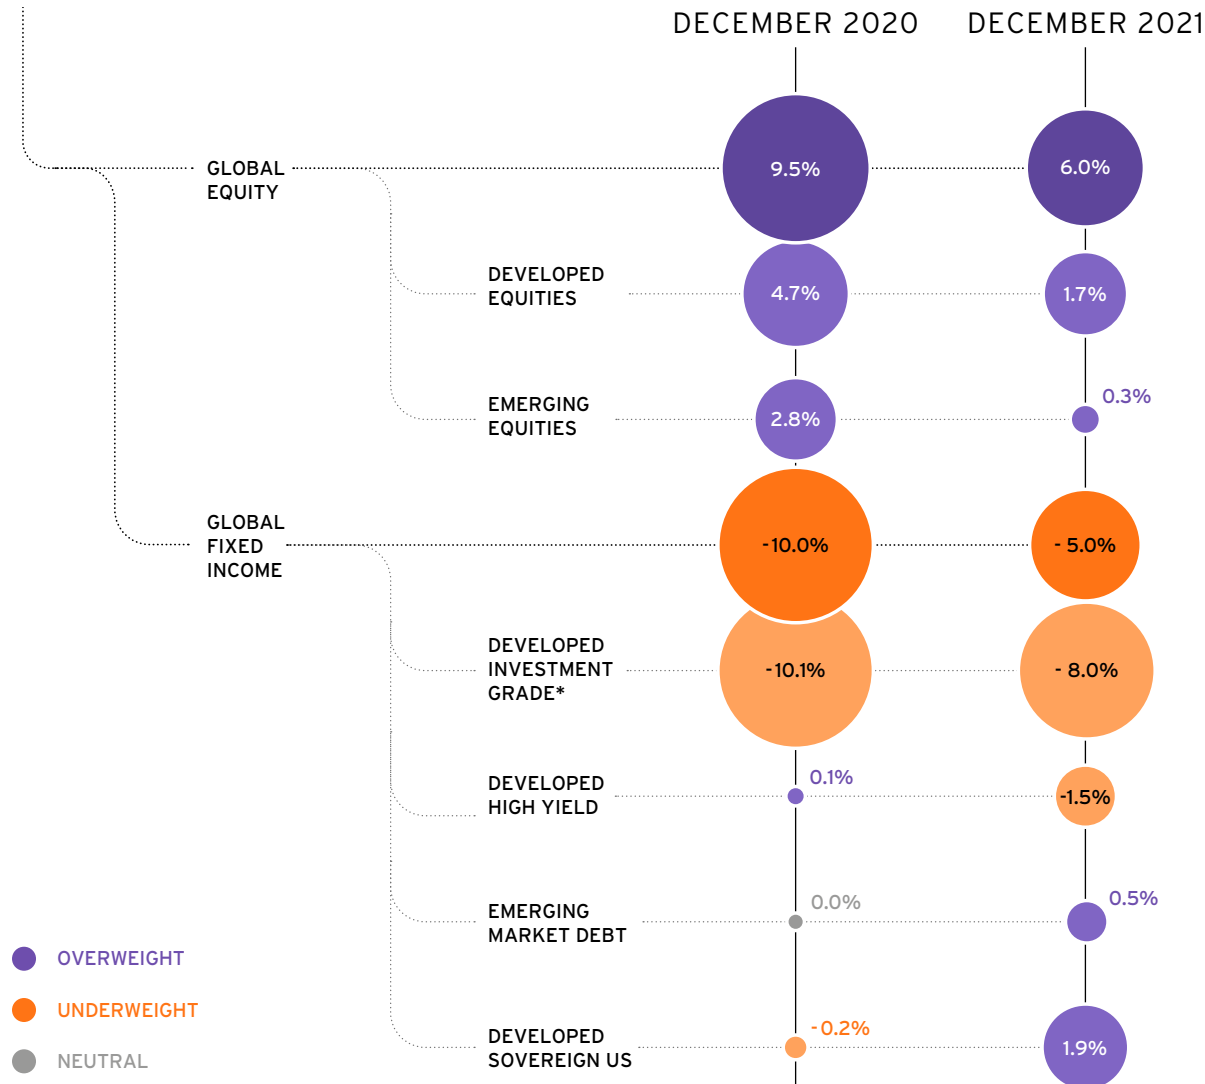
DECEMBER 2020 DECEMBER 2021

GLOBAL EQUITY 9.5% 6.0%

DEVELOPED EQUITIES 4.7% 1.7%

EMERGING EQUITIES 2.8% 0.3%

GLOBAL FIXED INCOME -10.0% - 5.0%

DEVELOPED INVESTMENT GRADE* -10.1% - 8.0%

DEVELOPED HIGH YIELD 0.1% -1.5%

EMERGING MARKET DEBT 0.0% 0.5%

DEVELOPED SOVEREIGN US - 0.2% 1.9%

OVERWEIGHT
UNDERWEIGHT
NEUTRAL